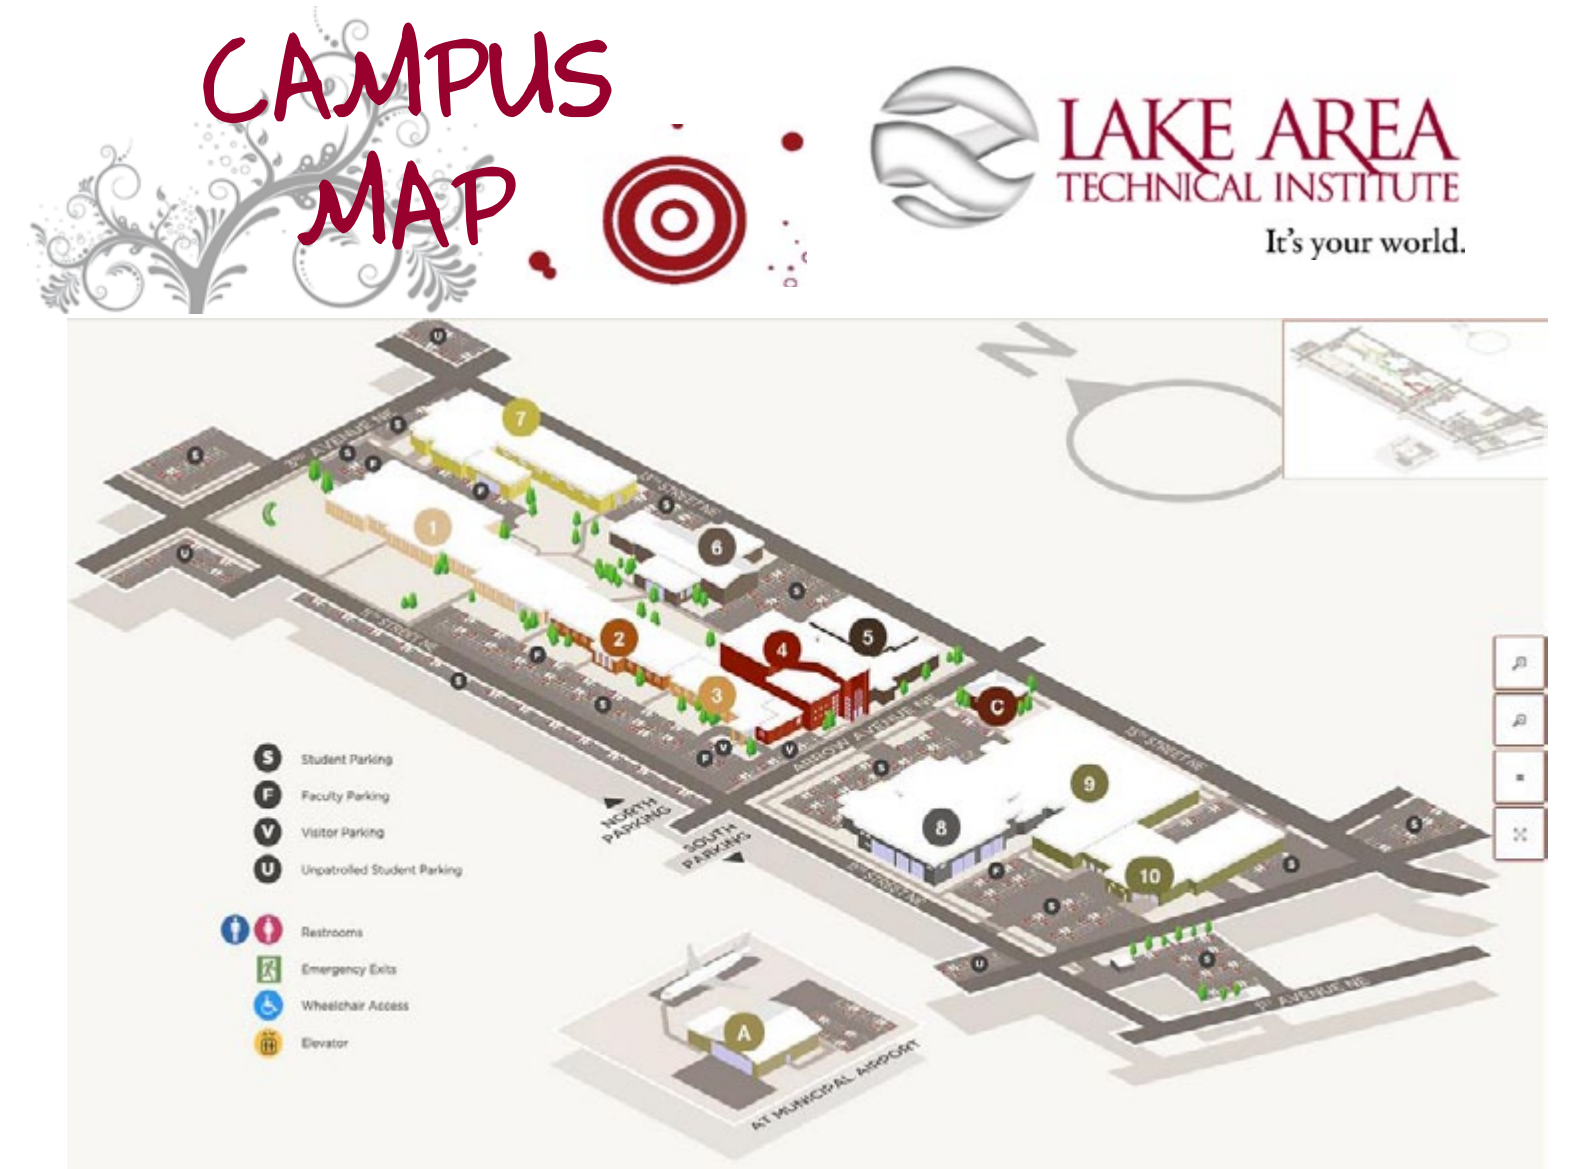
CAMPUS MAP

LAKE AREA
TECHNICAL INSTITUTE
It's your world.

N

7
1
2
3
4
5
6
C
8
9
10
A

S Student Parking
F Faculty Parking
V Visitor Parking
U Unpatrolled Student Parking

Restrooms
Emergency Exits
Wheelchair Access
Elevator

NORTH PARKING
SOUTH PARKING
ARROW AVENUE NE
15TH STREET NE
AT MUNICIPAL AIRPORT